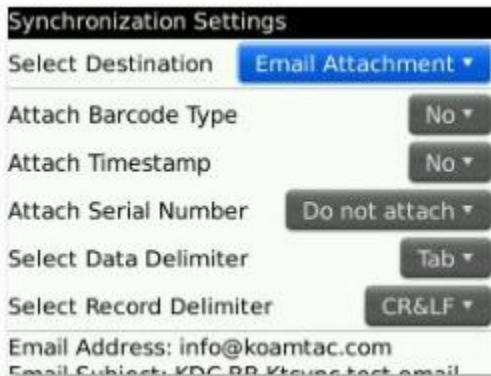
Synchronization Settings

Select Destination | Email Attachment ▾

Attach Barcode Type | No ▾

Attach Timestamp | No ▾

Attach Serial Number | Do not attach ▾

Select Data Delimiter | Tab ▾

Select Record Delimiter | CR&LF ▾

Email Address: info@koamtac.com

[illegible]